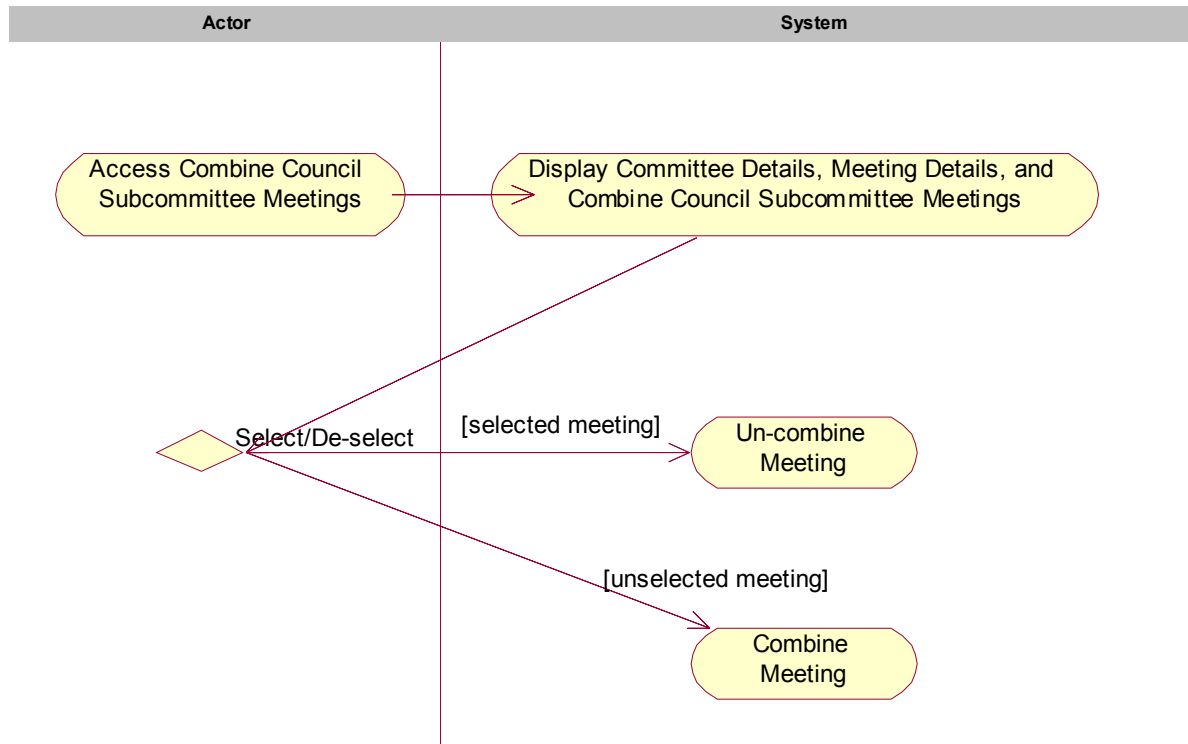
Actor

System

Access Combine Council Subcommittee Meetings

Display Committee Details, Meeting Details, and Combine Council Subcommittee Meetings

Select/De-select

[selected meeting]

Un-combine Meeting

[unselected meeting]

Combine Meeting